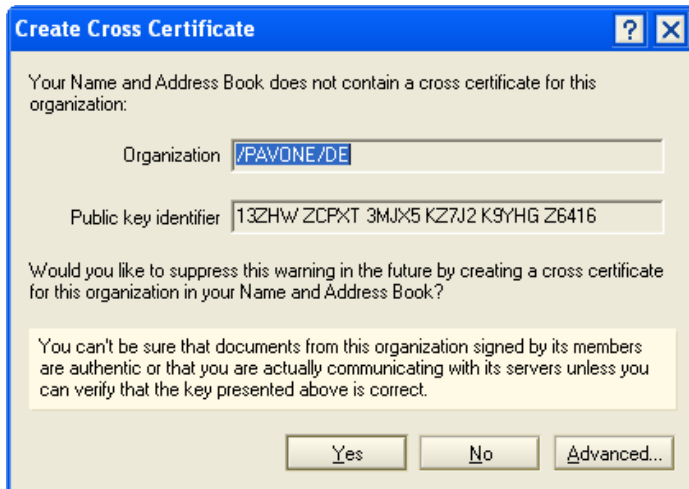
Create Cross Certificate

?

X

Your Name and Address Book does not contain a cross certificate for this organization:

Organization /PAVONE/DE

Public key identifier 13ZHW ZCPXT 3MJX5 KZ7J2 K9YHG Z6416

Would you like to suppress this warning in the future by creating a cross certificate for this organization in your Name and Address Book?

You can't be sure that documents from this organization signed by its members are authentic or that you are actually communicating with its servers unless you can verify that the key presented above is correct.

Yes

No

Advanced...